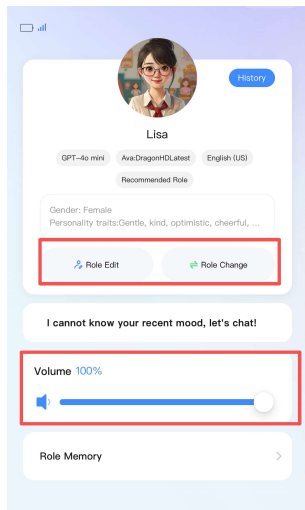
History

Lisa

GPT-4o mini

Ava:DragonHDLatest

English (US)

Recommended Role

Gender: Female
Personality traits:Gentle, kind, optimistic, cheerful, ...

Role Edit

Role Change

I cannot know your recent mood, let's chat!

Volume 100%

Role Memory